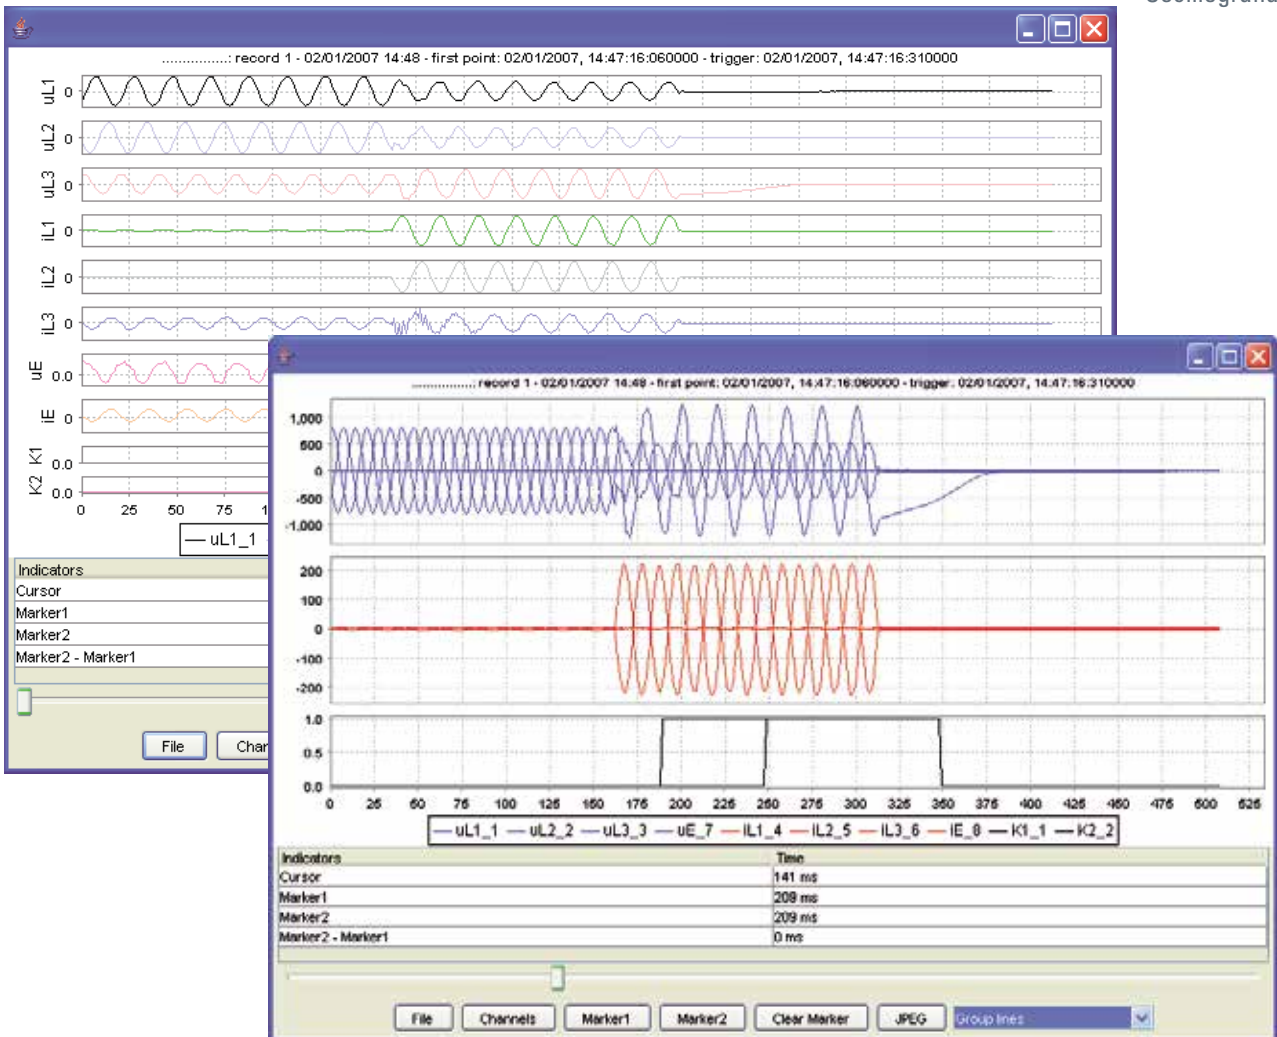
Oscillograna

...............: record 1 - 02/01/2007 14:48 - first point: 02/01/2007, 14:47:16:060000 - trigger: 02/01/2007, 14:47:16:310000

uL1 0
uL2 0
uL3 0
iL1 0
iL2 0
iL3 0
uE 0.0
iE 0
K1 0.0
K2 0.0
0 25 50 75 1

— uL1_1

Indicators
Cursor
Marker1
Marker2
Marker2 - Marker1

File Char

...............: record 1 - 02/01/2007 14:48 - first point: 02/01/2007, 14:47:16:060000 - trigger: 02/01/2007, 14:47:16:310000

1,000
500
0
-500
-1,000

200
100
0
-100
-200

1.0
0.5
0.0

0 25 50 75 100 125 150 175 200 225 250 275 300 325 350 375 400 425 450 475 500 525

— uL1_1 — uL2_2 — uL3_3 — uE_7 — iL1_4 — iL2_5 — iL3_6 — iE_8 — K1_1 — K2_2

| Indicators | Time |
|---|---|
| Cursor | 141 ms |
| Marker1 | 209 ms |
| Marker2 | 209 ms |
| Marker2 - Marker1 | 0 ms |

File Channels Marker1 Marker2 Clear Marker JPEG Group lines